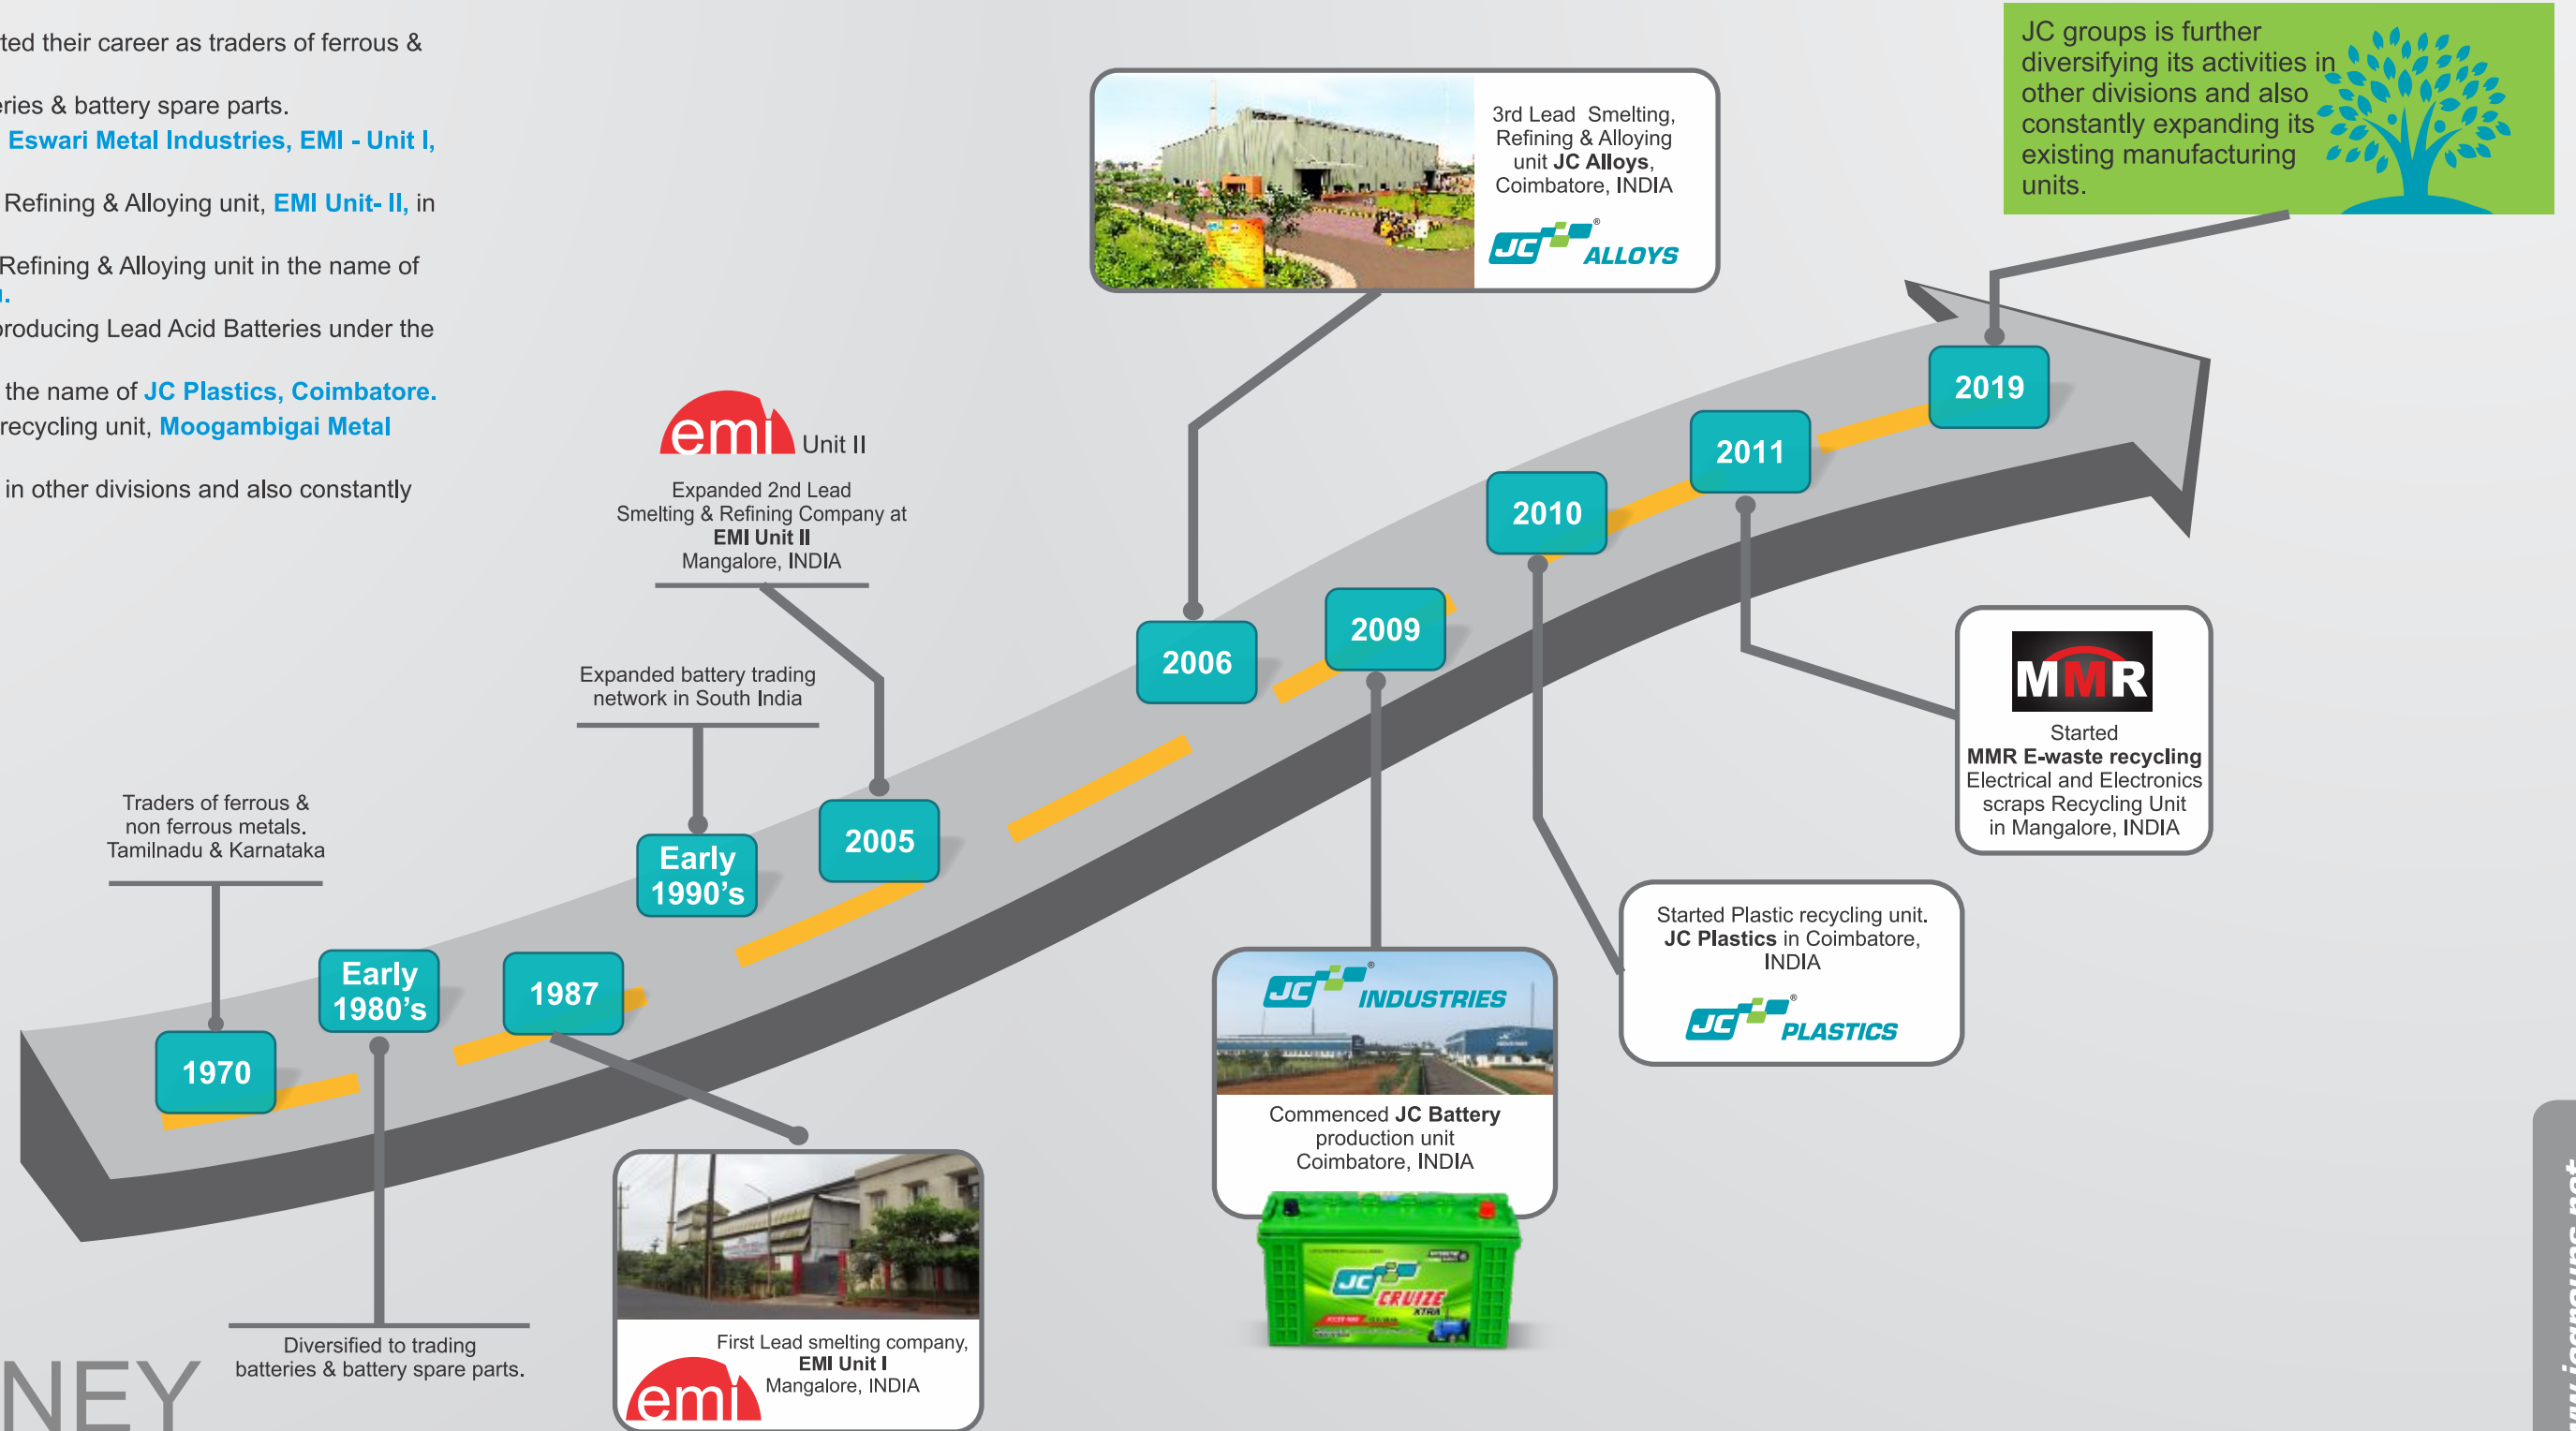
ted their career as traders of ferrous &

eries & battery spare parts.
Eswari Metal Industries, EMI - Unit I,

Refining & Alloying unit, EMI Unit- II, in

Refining & Alloying unit in the name of
I.
producing Lead Acid Batteries under the

the name of JC Plastics, Coimbatore.
recycling unit, Moogambigai Metal

in other divisions and also constantly

3rd Lead Smelting, Refining & Alloying unit JC Alloys, Coimbatore, INDIA

JC ALLOYS

JC groups is further diversifying its activities in other divisions and also constantly expanding its existing manufacturing units.

emi Unit II

Expanded 2nd Lead Smelting & Refining Company at EMI Unit II Mangalore, INDIA

Expanded battery trading network in South India

Traders of ferrous & non ferrous metals. Tamilnadu & Karnataka

2019

2011

2010

2009

2006

2005

Early 1990's

1987

Early 1980's

1970

MMR

Started MMR E-waste recycling Electrical and Electronics scraps Recycling Unit in Mangalore, INDIA

Started Plastic recycling unit. JC Plastics in Coimbatore, INDIA

JC PLASTICS

JC INDUSTRIES

Commenced JC Battery production unit Coimbatore, INDIA

JC CRUIZE XTRA

First Lead smelting company, EMI Unit I Mangalore, INDIA

emi

Diversified to trading batteries & battery spare parts.

NEY